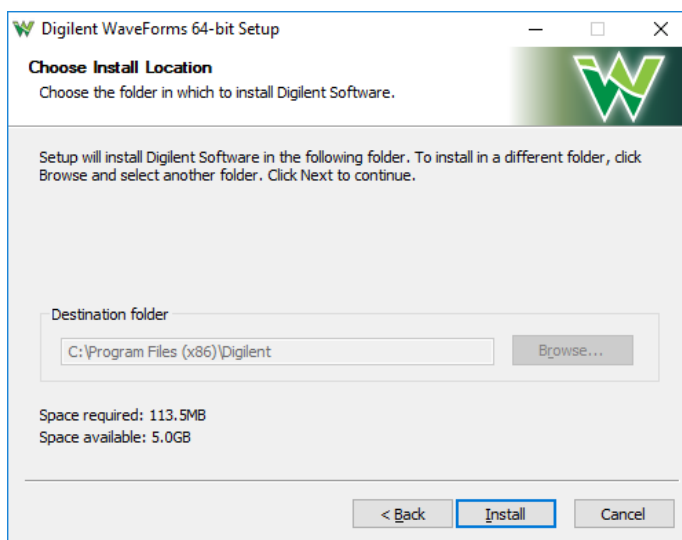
Digilent WaveForms 64-bit Setup

Choose Install Location

Choose the folder in which to install Digilent Software.

Setup will install Digilent Software in the following folder. To install in a different folder, click Browse and select another folder. Click Next to continue.

Destination folder

C:\Program Files (x86)\Digilent

Browse...

Space required: 113.5MB
Space available: 5.0GB

< Back

Install

Cancel